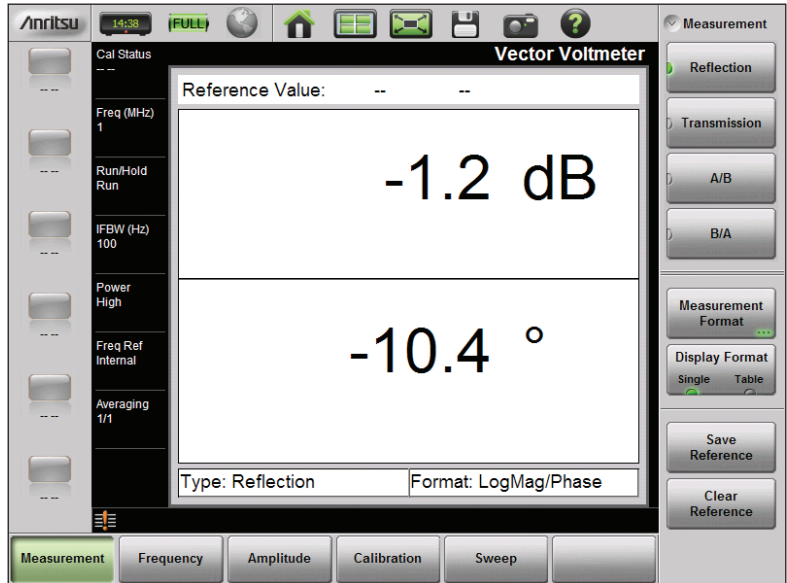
/nritsu 14:38 FULL

Measurement

Cal Status
-- --

Vector Voltmeter

Reference Value: -- --

Freq (MHz)
1

Run/Hold
Run

IFBW (Hz)
100

Power
High

Freq Ref
Internal

Averaging
1/1

-1.2 dB

-10.4 °

Type: Reflection | Format: LogMag/Phase

-- --
-- --
-- --
-- --
-- --
-- --

Reflection
Transmission
A/B
B/A
Measurement Format
Display Format
Single Table
Save Reference
Clear Reference

Measurement
Frequency
Amplitude
Calibration
Sweep